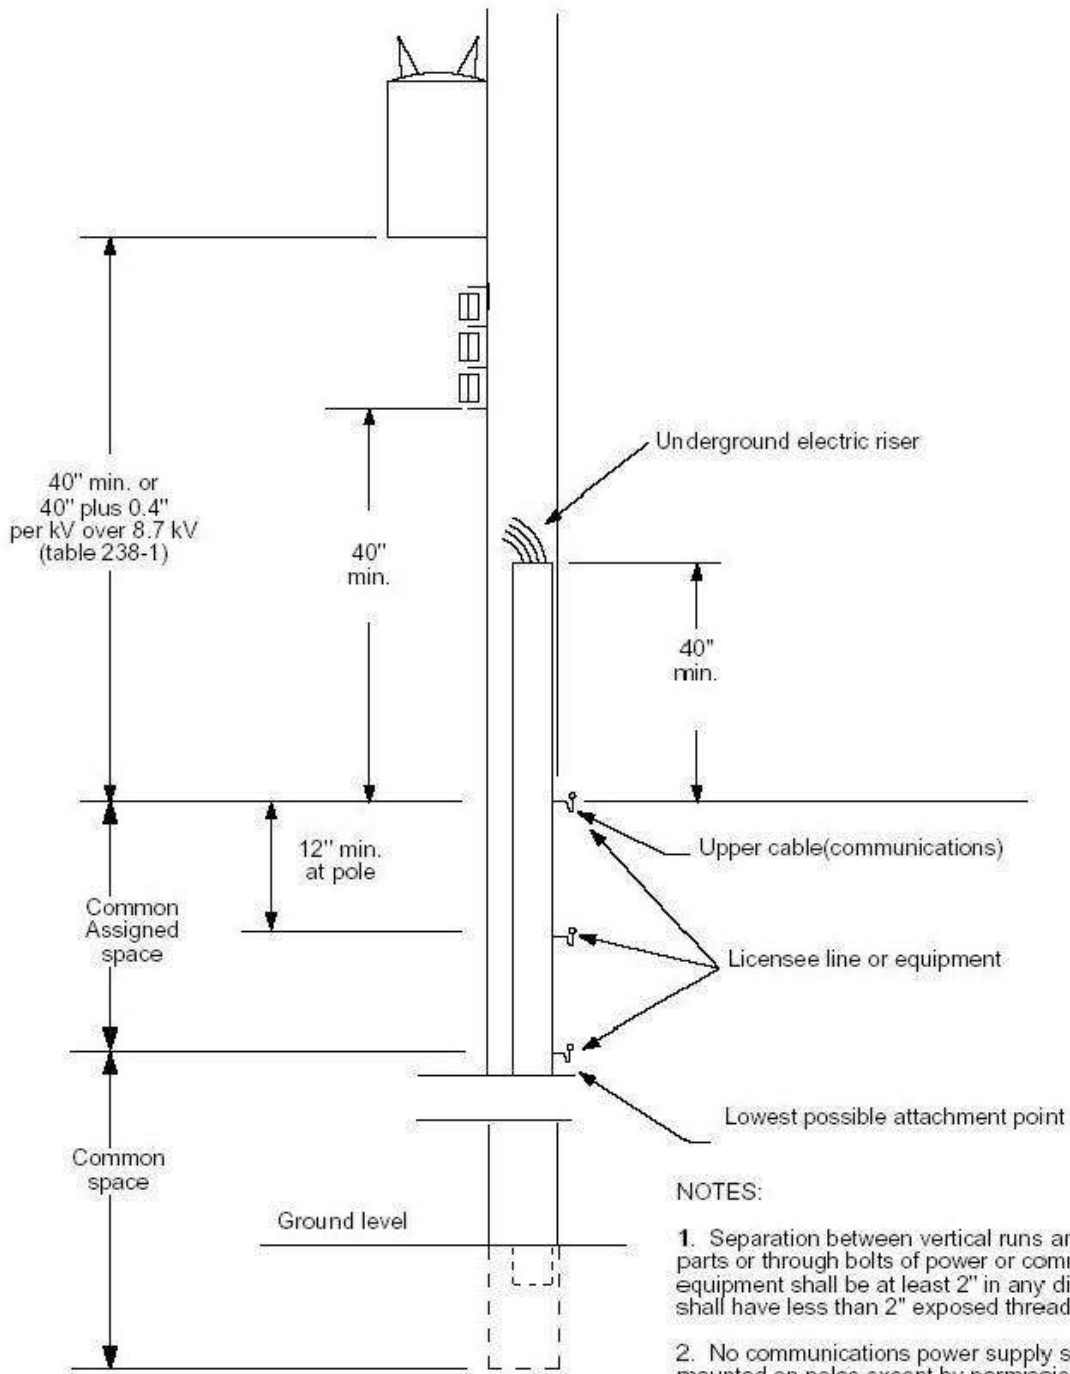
Underground electric riser

40" min. or 40" plus 0.4" per kV over 8.7 kV (table 238-1)

40" min.

40" min.

12" min. at pole

Upper cable(communications)

Common Assigned space

Licensee line or equipment

Lowest possible attachment point

Common space

Ground level

NOTES:

1. Separation between vertical runs ar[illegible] parts or through bolts of power or comm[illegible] equipment shall be at least 2" in any di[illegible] shall have less than 2" exposed thread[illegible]

2. No communications power supply s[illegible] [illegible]